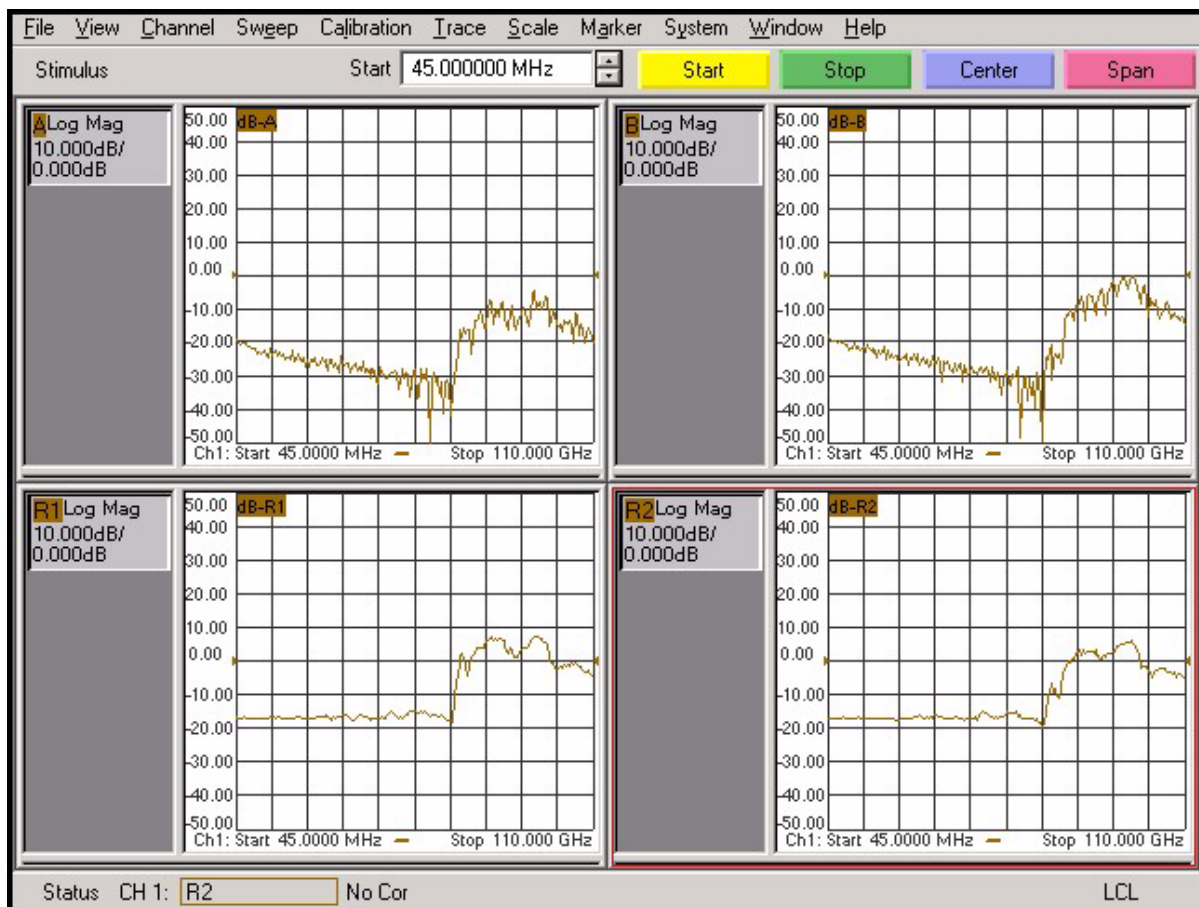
File View Channel Sweep Calibration Trace Scale Marker System Window Help

Stimulus Start 45.000000 MHz Start Stop Center Span

A Log Mag
10.000dB/
0.000dB

dB-A
50.00
40.00
30.00
20.00
10.00
0.00
-10.00
-20.00
-30.00
-40.00
-50.00
Ch1: Start 45.0000 MHz Stop 110.000 GHz

B Log Mag
10.000dB/
0.000dB

dB-B
50.00
40.00
30.00
20.00
10.00
0.00
-10.00
-20.00
-30.00
-40.00
-50.00
Ch1: Start 45.0000 MHz Stop 110.000 GHz

R1 Log Mag
10.000dB/
0.000dB

dB-R1
50.00
40.00
30.00
20.00
10.00
0.00
-10.00
-20.00
-30.00
-40.00
-50.00
Ch1: Start 45.0000 MHz Stop 110.000 GHz

R2 Log Mag
10.000dB/
0.000dB

dB-R2
50.00
40.00
30.00
20.00
10.00
0.00
-10.00
-20.00
-30.00
-40.00
-50.00
Ch1: Start 45.0000 MHz Stop 110.000 GHz

Status CH 1: R2 No Cor LCL